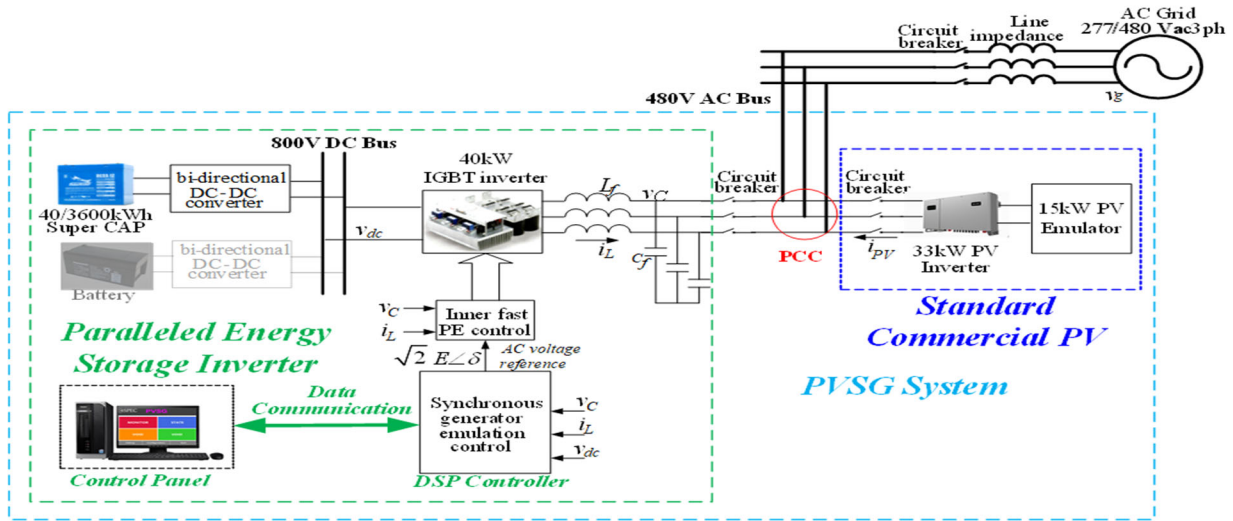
Circuit breaker

Line impedance

AC Grid 277/480 Vac3ph

$v_g$

480V AC Bus

800V DC Bus

40kW IGBT inverter

bi-directional DC-DC converter

40/3600kWh Super CAP

bi-directional DC-DC converter

Battery

$v_{dc}$

$L_f$

$v_C$

$i_L$

$C_f$

Circuit breaker

PCC

Circuit breaker

$i_{PV}$

33kW PV Inverter

15kW PV Emulator

Inner fast PE control

$v_C$

$i_L$

$\sqrt{2}$ $E\angle\delta$

AC voltage reference

Paralleled Energy Storage Inverter

Standard Commercial PV

PVSG System

Data Communication

Synchronous generator emulation control

$v_C$

$i_L$

$v_{dc}$

Control Panel

DSP Controller